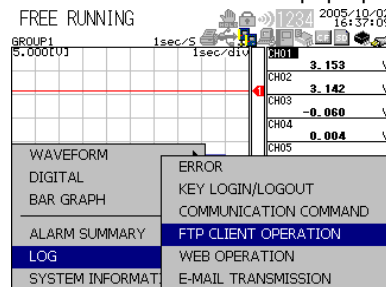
FREE RUNNING
2005/10/0
16:37:0
GROUP1
1sec/S
5.000[V]
1sec/div
CH01
3.153
V
CH02
3.142
V
CH03
-0.060
V
CH04
0.004
V
CH05
WAVEFORM
DIGITAL
BAR GRAPH
ALARM SUMMARY
LOG
SYSTEM INFORMAT
ERROR
KEY LOGIN/LOGOUT
COMMUNICATION COMMAND
FTP CLIENT OPERATION
WEB OPERATION
E-MAIL TRANSMISSION